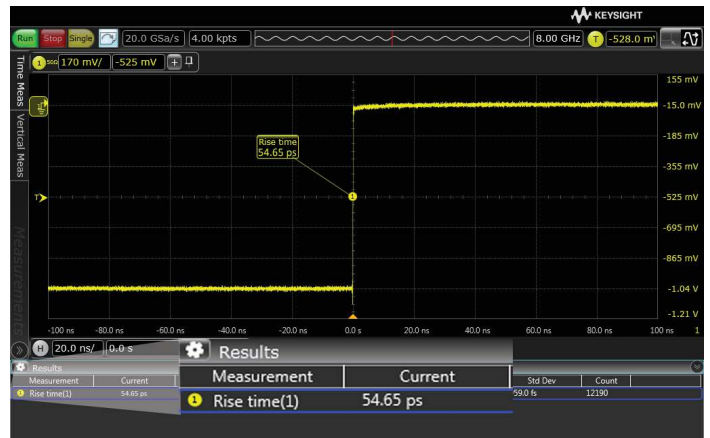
KEYSIGHT

Run Stop Single 20.0 GSa/s 4.00 kpts 8.00 GHz T -528.0 m

1 170 mV/ -525 mV

Time Meas Vertical Meas Measurements

Rise time 54.65 ps

155 mV
-15.0 mV
-185 mV
-355 mV
-525 mV
-695 mV
-865 mV
-1.04 V
-1.21 V

-100 ns -80.0 ns -60.0 ns -40.0 ns -20.0 ns 0.0 s 20.0 ns 40.0 ns 60.0 ns 80.0 ns 100 ns 1

H 20.0 ns/ 0.0 s

Results

| Measurement | Current |
|---|---|
| Rise time(1) | 54.65 ps |

Results

| Measurement | Current | Std Dev | Count |
|---|---|---|---|
| Rise time(1) | 54.65 ps | 59.0 fs | 12190 |